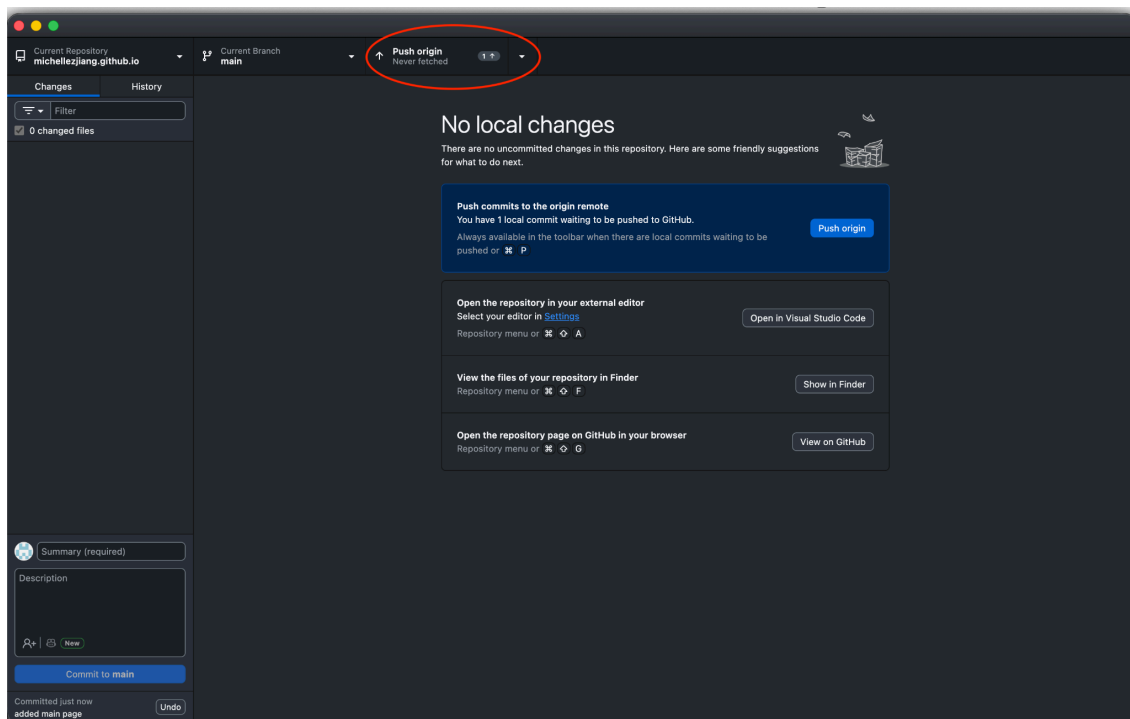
Current Repository
michellezjiang.github.io

Current Branch
main

Push origin
Never fetched

1 ↑

Changes

History

Filter

0 changed files

No local changes

There are no uncommitted changes in this repository. Here are some friendly suggestions for what to do next.

Push commits to the origin remote

You have 1 local commit waiting to be pushed to GitHub.

Always available in the toolbar when there are local commits waiting to be pushed or ⌘ P

Push origin

Open the repository in your external editor

Select your editor in Settings

Repository menu or ⌘ ⇧ A

Open in Visual Studio Code

View the files of your repository in Finder

Repository menu or ⌘ ⇧ F

Show in Finder

Open the repository page on GitHub in your browser

Repository menu or ⌘ ⇧ G

View on GitHub

Summary (required)

Description

New

Commit to main

Committed just now
added main page

Undo